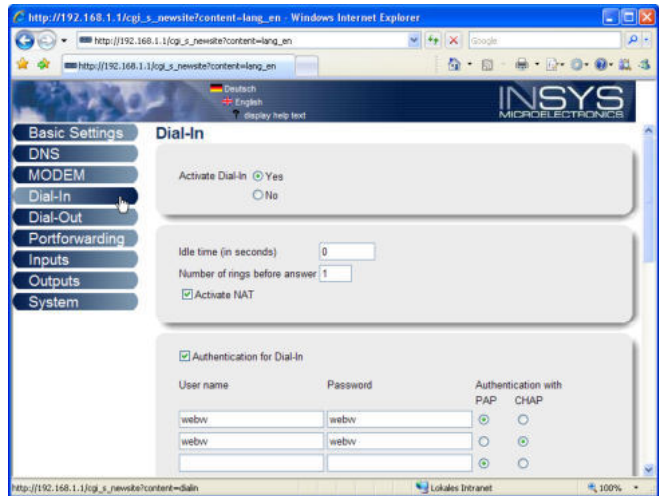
http://192.168.1.1/cgi_s_newsite?content=lang_en - Windows Internet Explorer

http://192.168.1.1/cgi_s_newsite?content=lang_en

Google

http://192.168.1.1/cgi_s_newsite?content=lang_en

Deutsch
English
display help text

INSYS MICROELECTRONICS

Basic Settings
DNS
MODEM
Dial-In
Dial-Out
Portforwarding
Inputs
Outputs
System

Dial-In

Activate Dial-In Yes
No

Idle time (in seconds) 0
Number of rings before answer 1
Activate NAT

Authentication for Dial-In

| User name | Password | Authentication with PAP | CHAP |
|---|---|---|---|
| webw | webw | ⊙ | ○ |
| webw | webw | ○ | ⊙ |
| | | ⊙ | ○ |

http://192.168.1.1/cgi_s_newsite?content=dialin

Lokales Intranet

100%